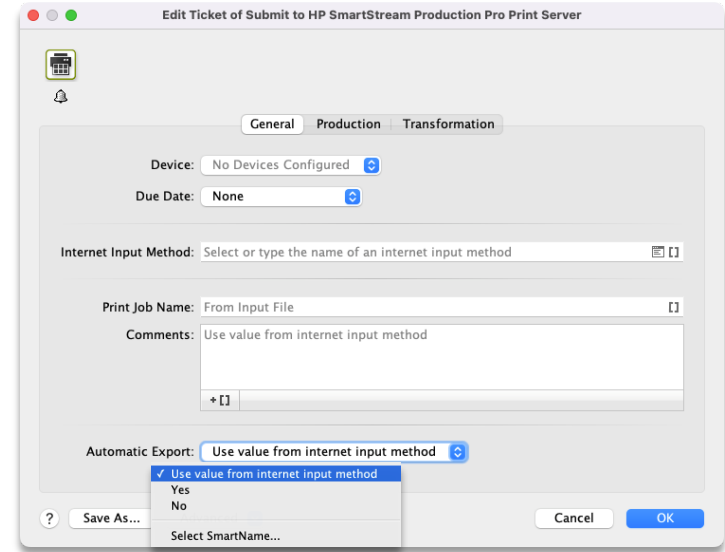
Edit Ticket of Submit to HP SmartStream Production Pro Print Server

General Production Transformation

Device: No Devices Configured

Due Date: None

Internet Input Method: Select or type the name of an internet input method

Print Job Name: From Input File

Comments: Use value from internet input method

+ []

Automatic Export: Use value from internet input method

✓ Use value from internet input method
Yes
No
Select SmartName...

?
Save As...
Cancel
OK